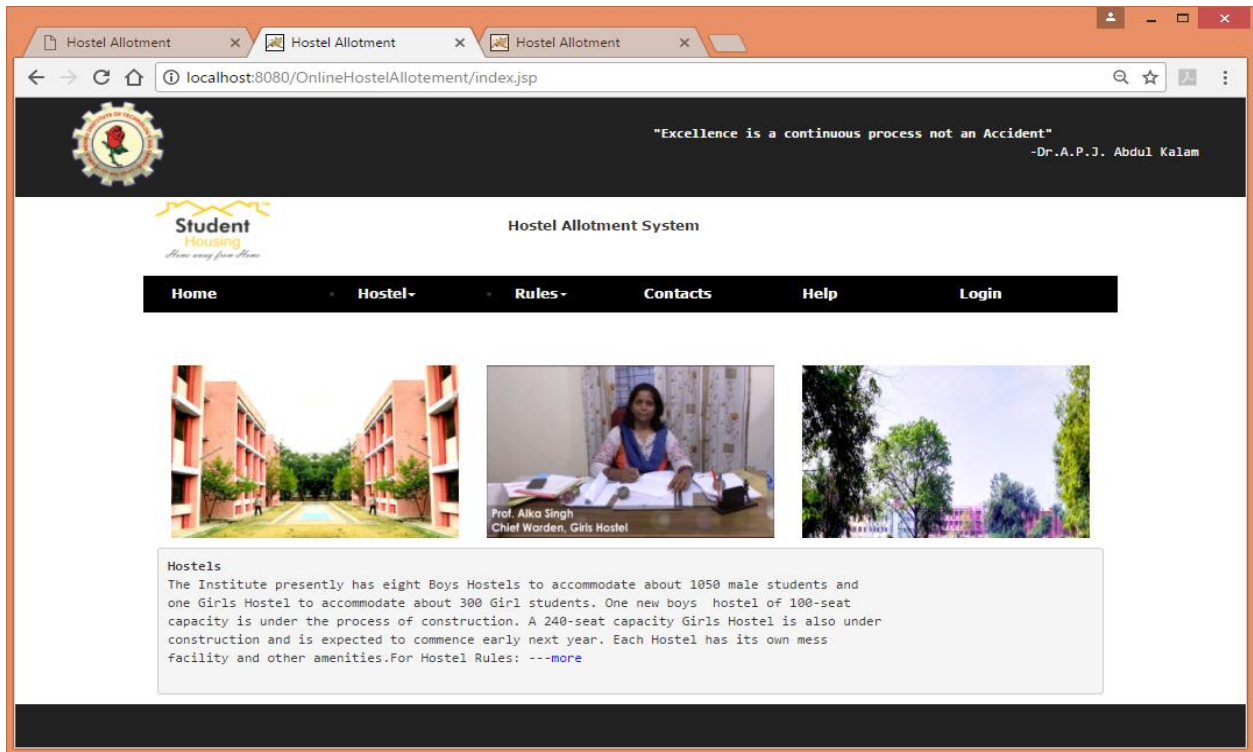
Hostel Allotment ×
Hostel Allotment ×
Hostel Allotment ×

localhost:8080/OnlineHostelAllotement/index.jsp

"Excellence is a continuous process not an Accident"
-Dr.A.P.J. Abdul Kalam

Student Housing
Home away from Home

Hostel Allotment System

Home
Hostel
Rules
Contacts
Help
Login

Prof. Alka Singh
Chief Warden, Girls Hostel

Hostels
The Institute presently has eight Boys Hostels to accommodate about 1050 male students and one Girls Hostel to accommodate about 300 Girl students. One new boys hostel of 100-seat capacity is under the process of construction. A 240-seat capacity Girls Hostel is also under construction and is expected to commence early next year. Each Hostel has its own mess facility and other amenities.For Hostel Rules: ---more